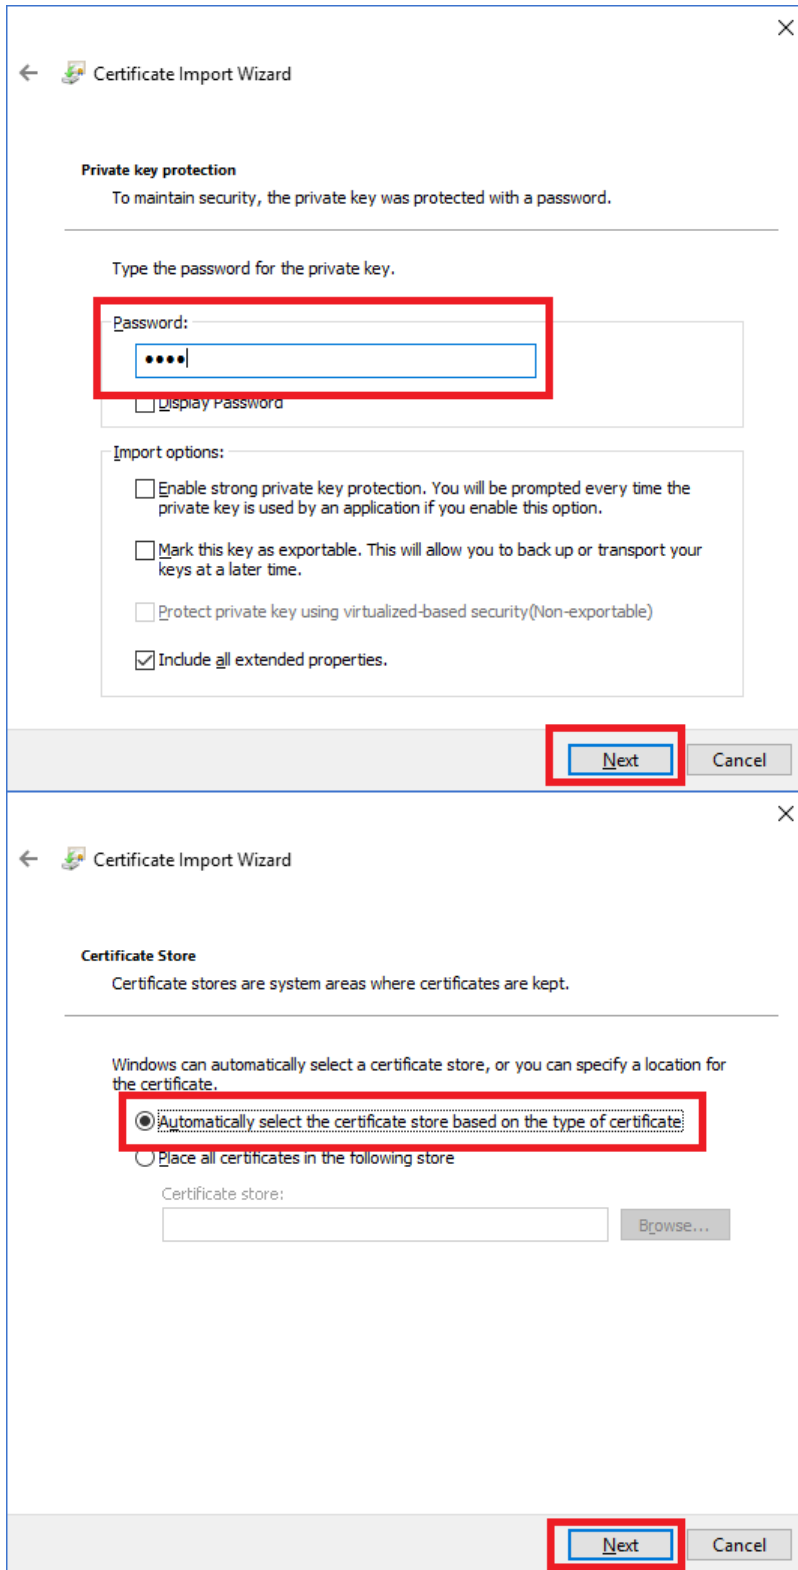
Certificate Import Wizard

Private key protection

To maintain security, the private key was protected with a password.

Type the password for the private key.

Password:

••••

Display Password

Import options:

Enable strong private key protection. You will be prompted every time the private key is used by an application if you enable this option.

Mark this key as exportable. This will allow you to back up or transport your keys at a later time.

Protect private key using virtualized-based security(Non-exportable)

Include all extended properties.

Next

Cancel

Certificate Import Wizard

Certificate Store

Certificate stores are system areas where certificates are kept.

Windows can automatically select a certificate store, or you can specify a location for the certificate.

Automatically select the certificate store based on the type of certificate

Place all certificates in the following store

Certificate store:

Browse...

Next

Cancel